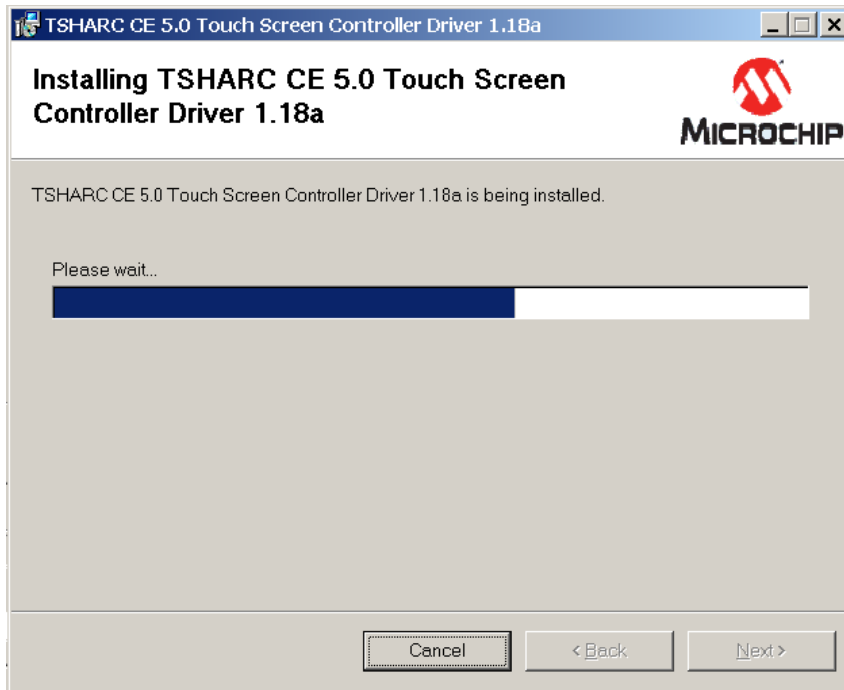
TSHARC CE 5.0 Touch Screen Controller Driver 1.18a

Installing TSHARC CE 5.0 Touch Screen Controller Driver 1.18a

MICROCHIP

TSHARC CE 5.0 Touch Screen Controller Driver 1.18a is being installed.

Please wait...

Cancel

< Back

Next >